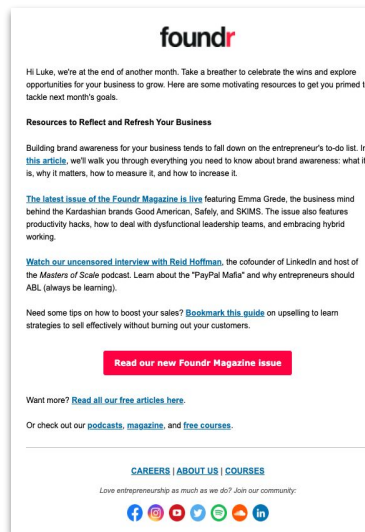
foundr

Hi Luke, we're at the end of another month. Take a breather to celebrate the wins and explore opportunities for your business to grow. Here are some motivating resources to get you primed t tackle next month's goals.

Resources to Reflect and Refresh Your Business

Building brand awareness for your business tends to fall down on the entrepreneur's to-do list. Ir this article, we'll walk you through everything you need to know about brand awareness: what it is, why it matters, how to measure it, and how to increase it.

The latest issue of the Foundr Magazine is live featuring Emma Grede, the business mind behind the Kardashian brands Good American, Safely, and SKIMS. The issue also features productivity hacks, how to deal with dysfunctional leadership teams, and embracing hybrid working.

Watch our uncensored interview with Reid Hoffman, the cofounder of LinkedIn and host of the Masters of Scale podcast. Learn about the "PayPal Mafia" and why entrepreneurs should ABL (always be learning).

Need some tips on how to boost your sales? Bookmark this guide on upselling to learn strategies to sell effectively without burning out your customers.

Read our new Foundr Magazine issue

Want more? Read all our free articles here.

Or check out our podcasts, magazine, and free courses.

CAREERS | ABOUT US | COURSES

Love entrepreneurship as much as we do? Join our community: